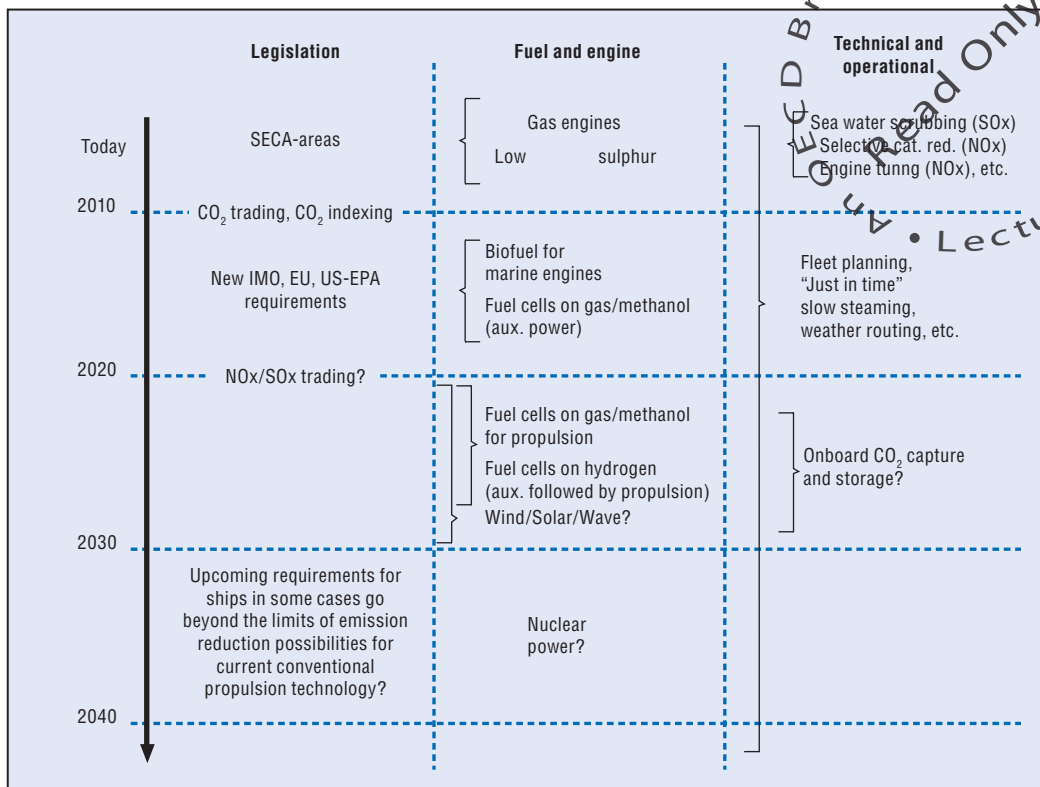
Legislation

Fuel and engine

Technical and operational

Today

SECA-areas

Gas engines

Low sulphur

Sea water scrubbing (SOx)
Selective cat. red. (NOx)
Engine tunng (NOx), etc.

2010

$CO_2$ trading, $CO_2$ indexing

New IMO, EU, US-EPA requirements

Biofuel for marine engines

Fuel cells on gas/methanol (aux. power)

Fleet planning, "Just in time" slow steaming, weather routing, etc.

2020

NOx/SOx trading?

Fuel cells on gas/methanol for propulsion

Fuel cells on hydrogen (aux. followed by propulsion)

Wind/Solar/Wave?

Onboard $CO_2$ capture and storage?

2030

Upcoming requirements for ships in some cases go beyond the limits of emission reduction possibilities for current conventional propulsion technology?

Nuclear power?

2040

OECD Browse_it Read Only • Lectu